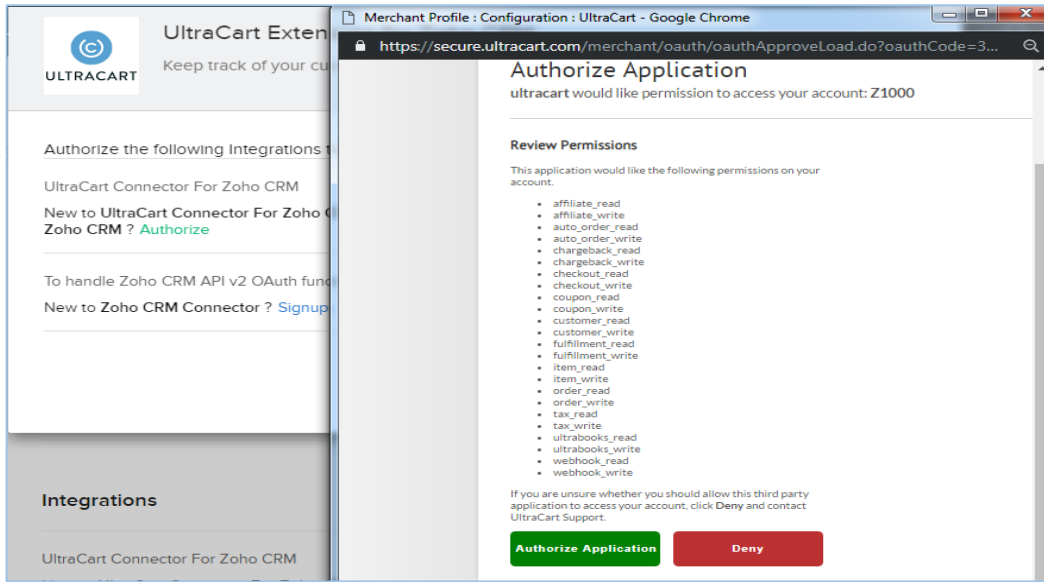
ULTRACART

UltraCart Exten

Keep track of your cu

Authorize the following Integrations t

UltraCart Connector For Zoho CRM

New to UltraCart Connector For Zoho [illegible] Zoho CRM ? Authorize

To handle Zoho CRM API v2 OAuth fun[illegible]

New to Zoho CRM Connector ? Signup

Integrations

UltraCart Connector For Zoho CRM

Merchant Profile : Configuration : UltraCart - Google Chrome

https://secure.ultracart.com/merchant/oauth/oauthApproveLoad.do?oauthCode=3...

Authorize Application

ultracart would like permission to access your account: Z1000

Review Permissions

This application would like the following permissions on your account.

- affiliate_read
- affiliate_write
- auto_order_read
- auto_order_write
- chargeback_read
- chargeback_write
- checkout_read
- checkout_write
- coupon_read
- coupon_write
- customer_read
- customer_write
- fulfillment_read
- fulfillment_write
- item_read
- item_write
- order_read
- order_write
- tax_read
- tax_write
- ultrabooks_read
- ultrabooks_write
- webhook_read
- webhook_write

If you are unsure whether you should allow this third party application to access your account, click Deny and contact UltraCart Support.

Authorize Application

Deny